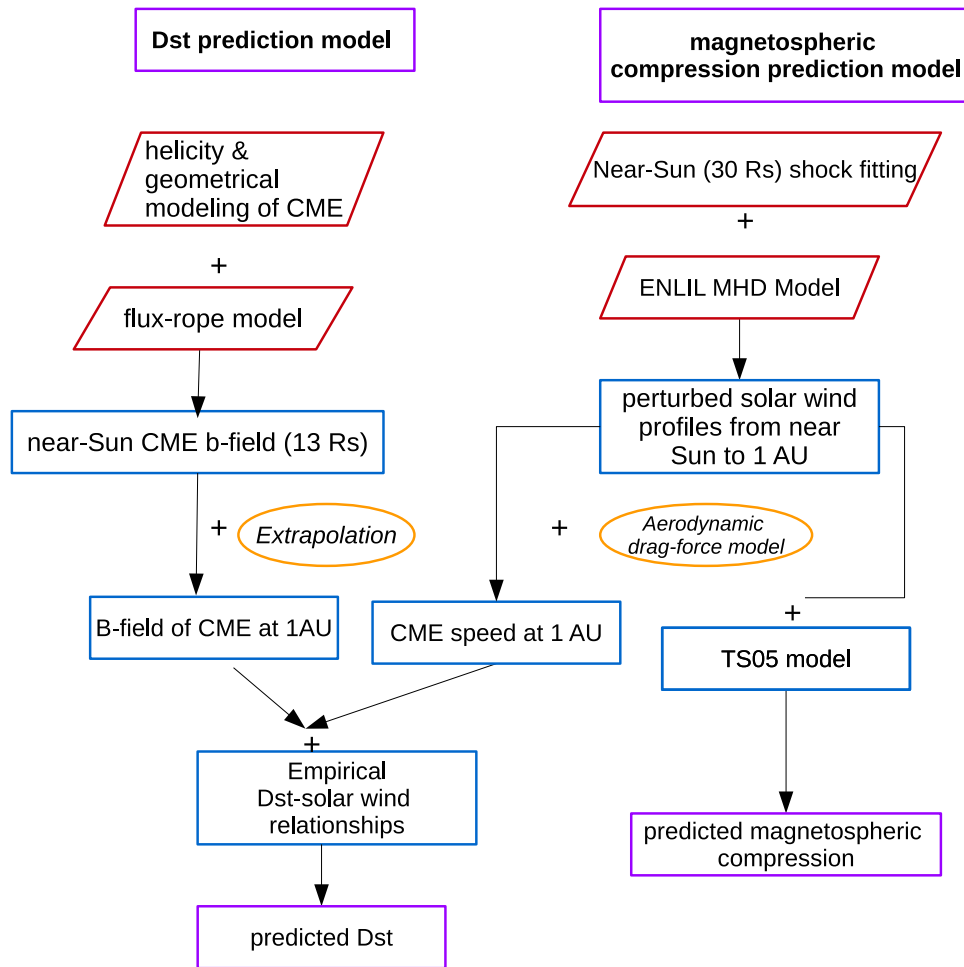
Dst prediction model

magnetospheric compression prediction model

helicity & geometrical modeling of CME

+

flux-rope model

near-Sun CME b-field (13 Rs)

+

Extrapolation

B-field of CME at 1AU

Near-Sun (30 Rs) shock fitting

+

ENLIL MHD Model

perturbed solar wind profiles from near Sun to 1 AU

+

Aerodynamic drag-force model

CME speed at 1 AU

+

TS05 model

+

Empirical Dst-solar wind relationships

predicted Dst

predicted magnetospheric compression